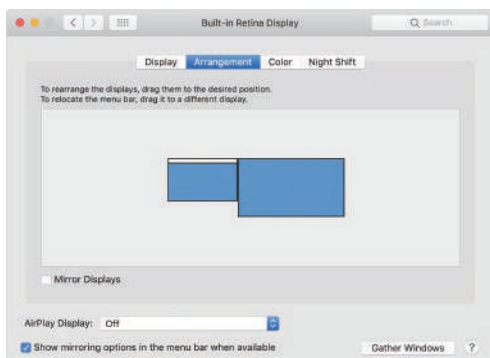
Built-in Retina Display

Search

Display Arrangement Color Night Shift

To rearrange the displays, drag them to the desired position.
To relocate the menu bar, drag it to a different display.

Mirror Displays

AirPlay Display: Off

Show mirroring options in the menu bar when available

Gather Windows

?